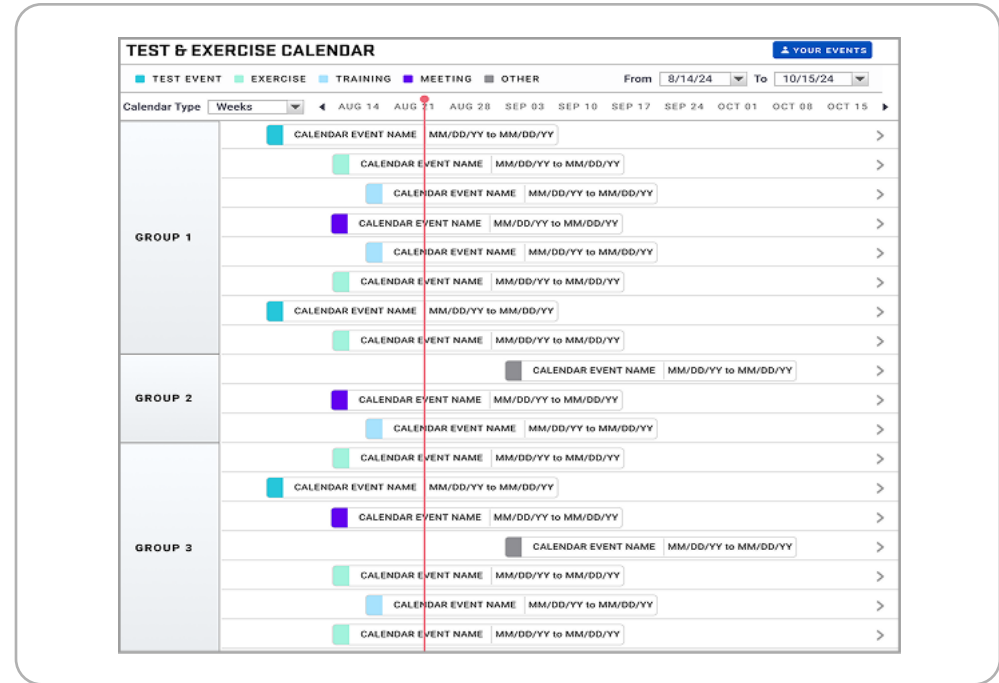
TEST & EXERCISE CALENDAR

YOUR EVENTS

TEST EVENT EXERCISE TRAINING MEETING OTHER

From 8/14/24 To 10/15/24

Calendar Type Weeks

AUG 14 AUG 21 AUG 28 SEP 03 SEP 10 SEP 17 SEP 24 OCT 01 OCT 08 OCT 15

GROUP 1

CALENDAR EVENT NAME MM/DD/YY to MM/DD/YY

CALENDAR EVENT NAME MM/DD/YY to MM/DD/YY

CALENDAR EVENT NAME MM/DD/YY to MM/DD/YY

CALENDAR EVENT NAME MM/DD/YY to MM/DD/YY

CALENDAR EVENT NAME MM/DD/YY to MM/DD/YY

CALENDAR EVENT NAME MM/DD/YY to MM/DD/YY

CALENDAR EVENT NAME MM/DD/YY to MM/DD/YY

CALENDAR EVENT NAME MM/DD/YY to MM/DD/YY

GROUP 2

CALENDAR EVENT NAME MM/DD/YY to MM/DD/YY

CALENDAR EVENT NAME MM/DD/YY to MM/DD/YY

CALENDAR EVENT NAME MM/DD/YY to MM/DD/YY

GROUP 3

CALENDAR EVENT NAME MM/DD/YY to MM/DD/YY

CALENDAR EVENT NAME MM/DD/YY to MM/DD/YY

CALENDAR EVENT NAME MM/DD/YY to MM/DD/YY

CALENDAR EVENT NAME MM/DD/YY to MM/DD/YY

CALENDAR EVENT NAME MM/DD/YY to MM/DD/YY

CALENDAR EVENT NAME MM/DD/YY to MM/DD/YY

CALENDAR EVENT NAME MM/DD/YY to MM/DD/YY